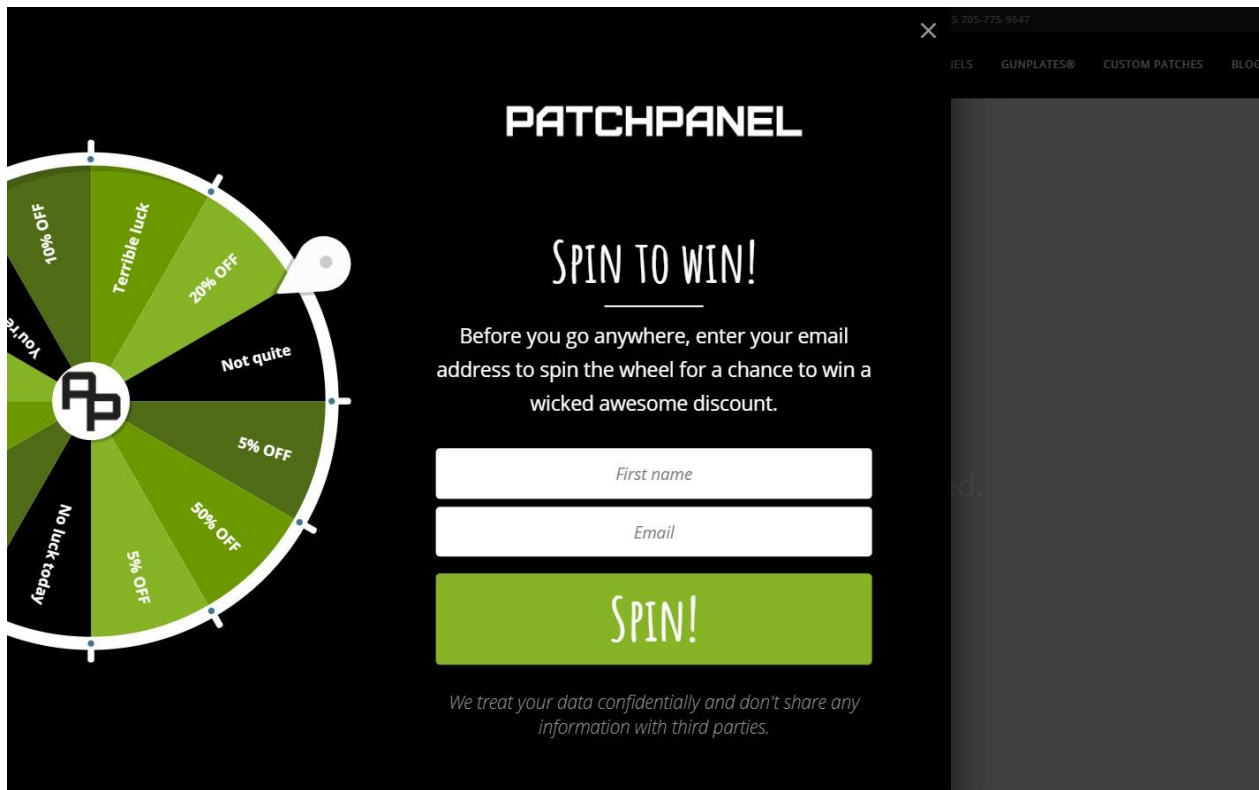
×

5 705-775-9647

IELS GUNPLATES® CUSTOM PATCHES BLOG

PATCHPANEL

10% OFF

Terrible luck

20% OFF

You're

Not quite

AP

5% OFF

50% OFF

5% OFF

No luck today

SPIN TO WIN!

Before you go anywhere, enter your email address to spin the wheel for a chance to win a wicked awesome discount.

First name

Email

SPIN!

ed.

We treat your data confidentially and don't share any information with third parties.